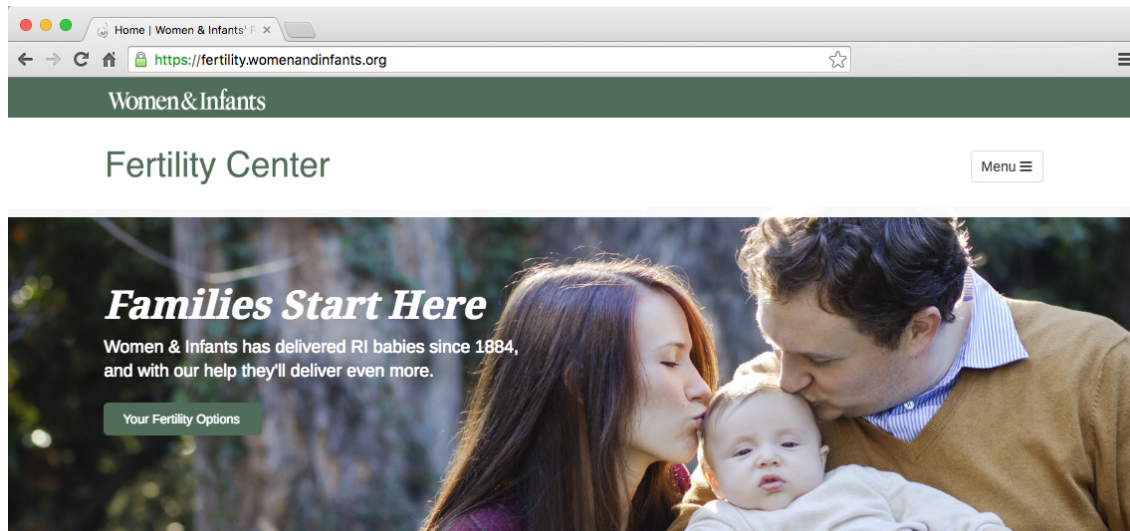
Home | Women & Infants' F ×

https://fertility.womenandinfants.org

Women&Infants

Fertility Center

Menu ≡

Families Start Here

Women & Infants has delivered RI babies since 1884, and with our help they'll deliver even more.

Your Fertility Options